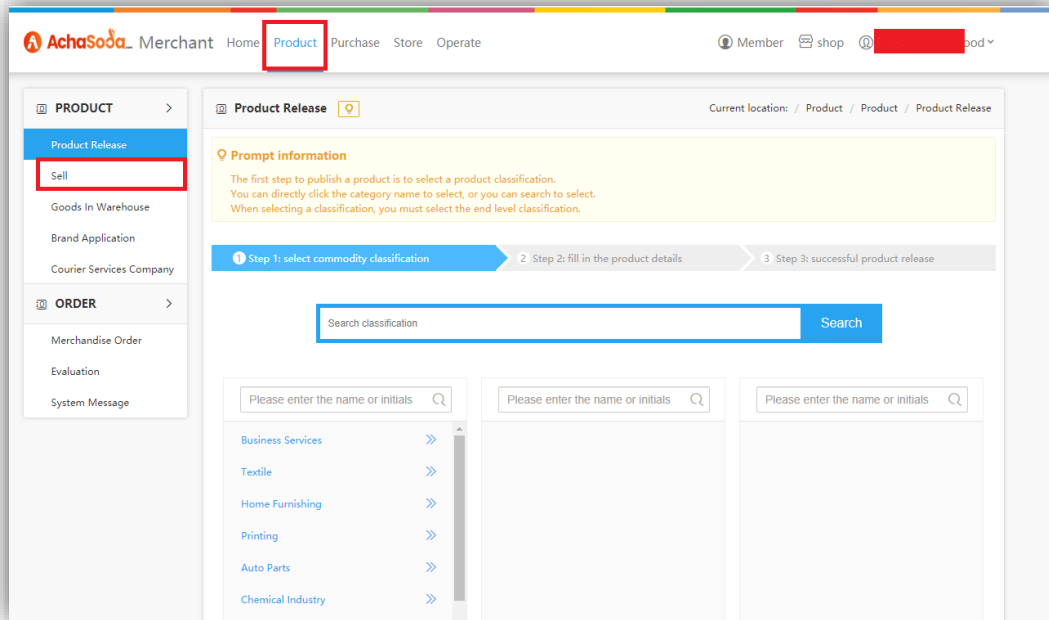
AchaSoda Merchant Home Product Purchase Store Operate

Member shop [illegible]ood

PRODUCT

Product Release

Sell

Goods In Warehouse

Brand Application

Courier Services Company

ORDER

Merchandise Order

Evaluation

System Message

Product Release

Current location: / Product / Product / Product Release

Prompt information

The first step to publish a product is to select a product classification.
You can directly click the category name to select, or you can search to select.
When selecting a classification, you must select the end level classification.

1 Step 1: select commodity classification

2 Step 2: fill in the product details

3 Step 3: successful product release

Search classification

Search

Please enter the name or initials

Please enter the name or initials

Please enter the name or initials

Business Services

Textile

Home Furnishing

Printing

Auto Parts

Chemical Industry